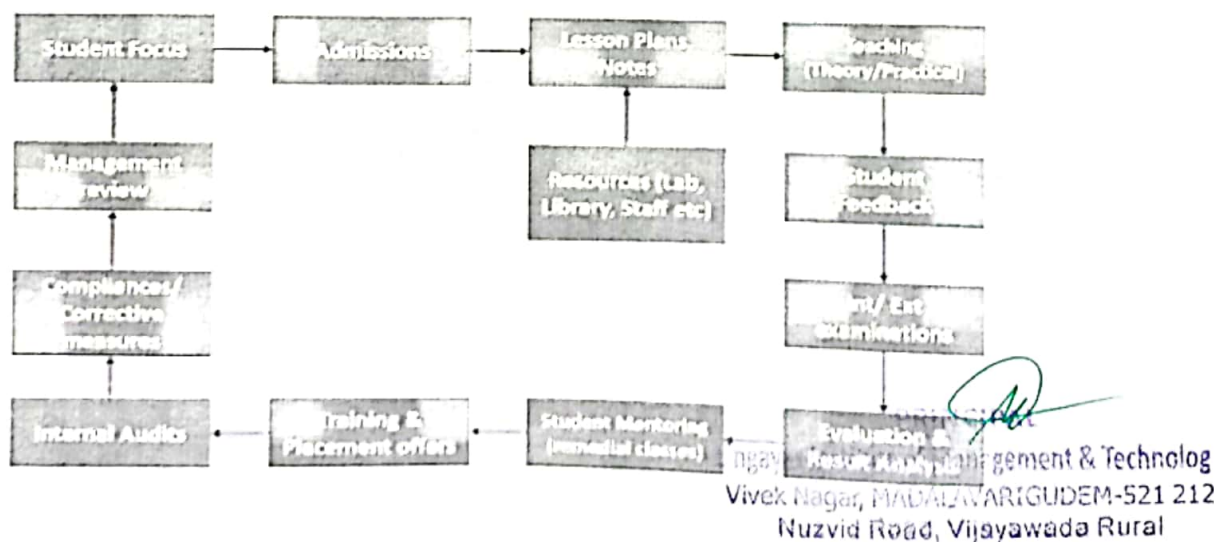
Student Focus

Admissions

Lesson Plans Notes

Teaching (Theory/Practical)

Management review

Resources (Lab, Library, Staff etc)

Student Feedback

Compliances/ Corrective measures

Int/ Ext Examinations

Internal Audits

Training & Placement offers

Student Mentoring (remedial classes)

Evaluation & Result Analysis

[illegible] gement & Technolog
Vivek Nagar, MADALAVARIGUDEM-521 212
Nuzvid Road, Vijayawada Rural